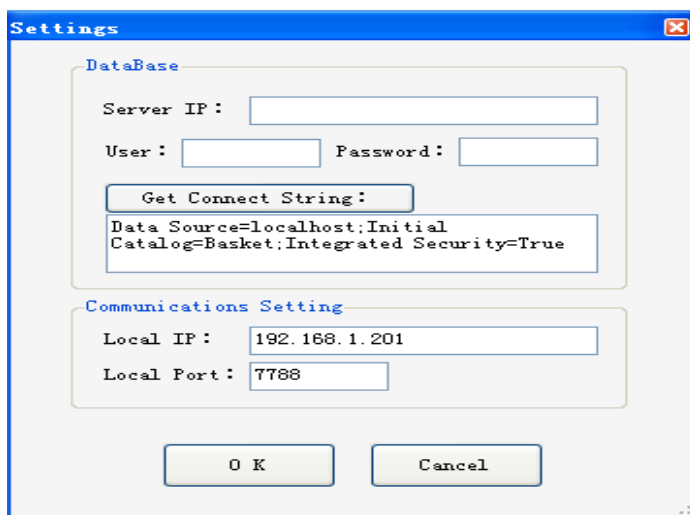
Settings

DataBase

Server IP:

User:

Password:

Get Connect String:

Data Source=localhost;Initial Catalog=Basket;Integrated Security=True

Communications Setting

Local IP: 192.168.1.201

Local Port: 7788

O K

Cancel